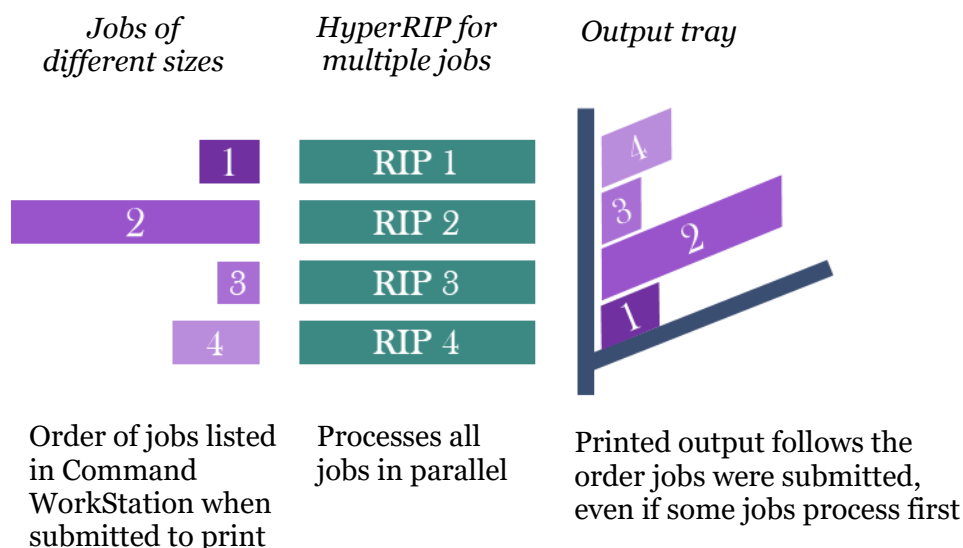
Jobs of different sizes

HyperRIP for multiple jobs

Output tray

1

RIP 1

2

RIP 2

3

RIP 3

4

RIP 4

4

3

2

1

Order of jobs listed in Command WorkStation when submitted to print

Processes all jobs in parallel

Printed output follows the order jobs were submitted, even if some jobs process first